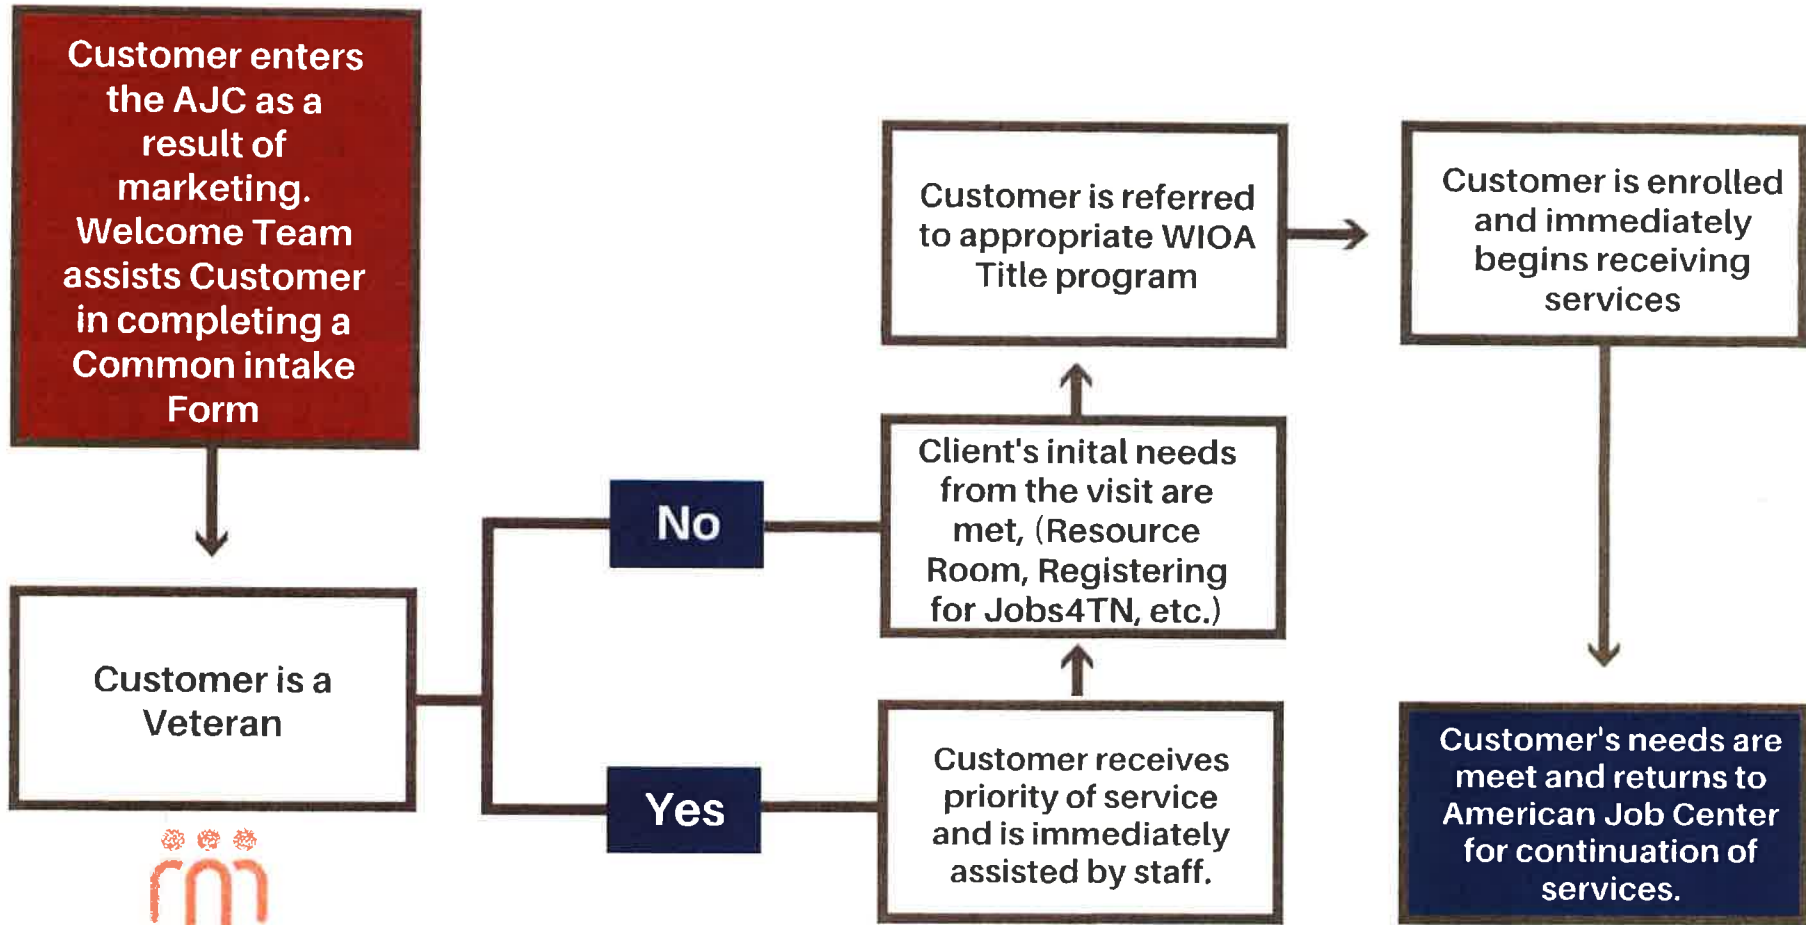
Customer enters the AJC as a result of marketing. Welcome Team assists Customer in completing a Common intake Form

Customer is a Veteran

No

Yes

Client's inital needs from the visit are met, (Resource Room, Registering for Jobs4TN, etc.)

Customer receives priority of service and is immediately assisted by staff.

Customer is referred to appropriate WIOA Title program

Customer is enrolled and immediately begins receiving services

Customer's needs are meet and returns to American Job Center for continuation of services.